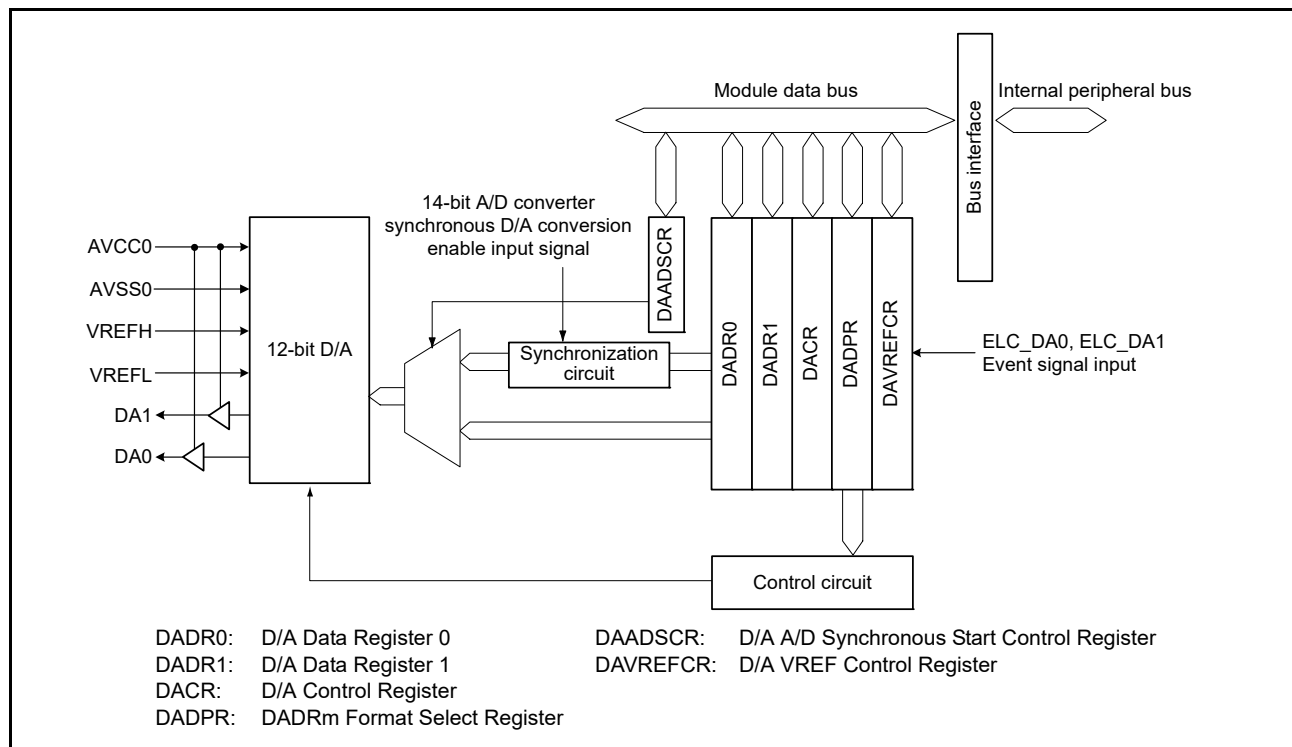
Module data bus

Bus interface

Internal peripheral bus

14-bit A/D converter synchronous D/A conversion enable input signal

AVCC0
AVSS0
VREFH
VREFL
DA1
DA0

12-bit D/A

Synchronization circuit

DAADSCR

DADR0
DADR1
DACR
DADPR
DAVREFCR

ELC_DA0, ELC_DA1 Event signal input

Control circuit

DADR0: D/A Data Register 0
DADR1: D/A Data Register 1
DACR: D/A Control Register
DADPR: DADRm Format Select Register

DAADSCR: D/A A/D Synchronous Start Control Register
DAVREFCR: D/A VREF Control Register